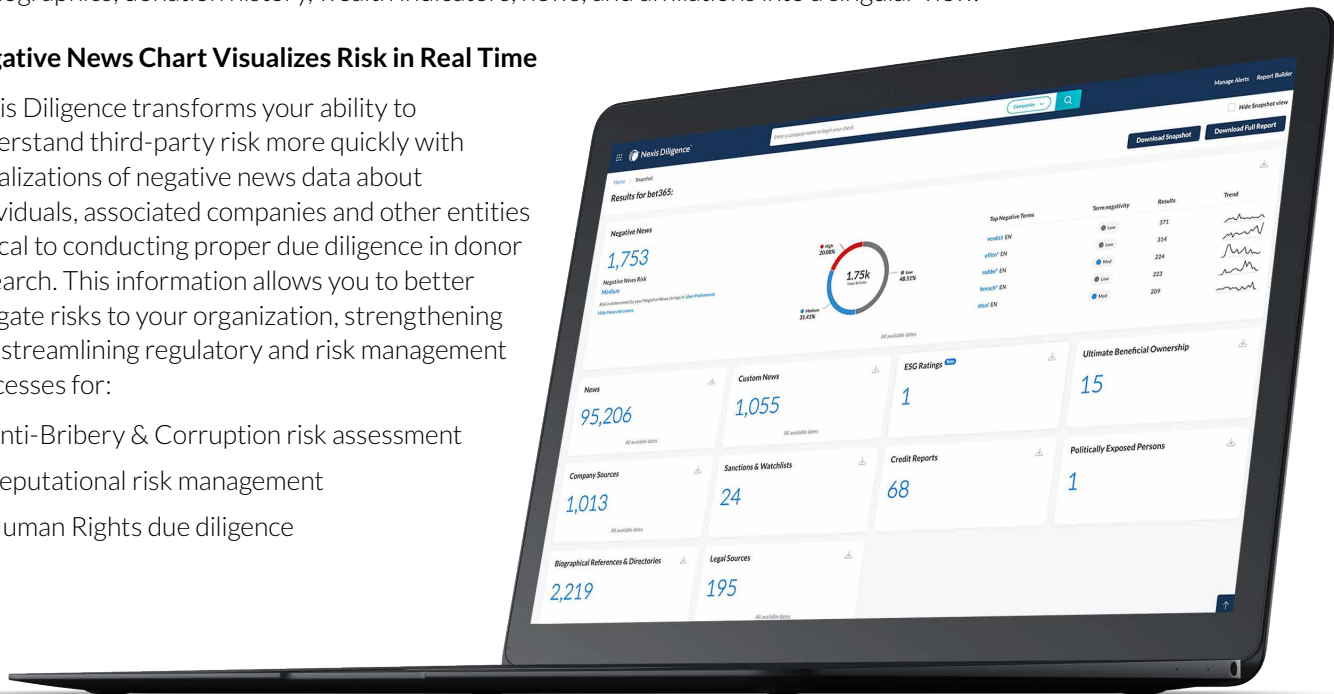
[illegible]graphics, donation history, wealth indicators, news, and affiliations into a singular view.

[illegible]gative News Chart Visualizes Risk in Real Time

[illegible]is Diligence transforms your ability to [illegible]erstand third-party risk more quickly with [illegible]alizations of negative news data about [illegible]viduals, associated companies and other entities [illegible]cal to conducting proper due diligence in donor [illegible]earch. This information allows you to better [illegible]gate risks to your organization, strengthening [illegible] streamlining regulatory and risk management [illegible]cesses for:

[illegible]nti-Bribery & Corruption risk assessment

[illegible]eputational risk management

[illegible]uman Rights due diligence

Manage Alerts Report Builder

Nexis Diligence

Enter a company name to begin your check

Companies

Hide Snapshot view

Download Snapshot Download Full Report

Home Snapshot

Results for bet365:

Negative News

1,753

Negative News Risk

Medium

Risk is determined by your Negative News strings in User Preferences

Hide these risk scores

High 20.08%

1.75k Total Articles

Low 48.51%

Medium 31.41%

All available dates

| Top Negative Terms | Term negativity | Results | Trend |
|---|---|---|---|
| verdict EN | Low | 371 | |
| effect* EN | Low | 314 | |
| robbe* EN | Med | 224 | |
| breach* EN | Low | 223 | |
| steal EN | Med | 209 | |

News
95,206
All available dates

Custom News
1,055
All available dates

ESG Ratings New
1

Ultimate Beneficial Ownership
15

Company Sources
1,013
All available dates

Sanctions & Watchlists
24

Credit Reports
68

Politically Exposed Persons
1

Biographical References & Directories
2,219

Legal Sources
195
All available dates